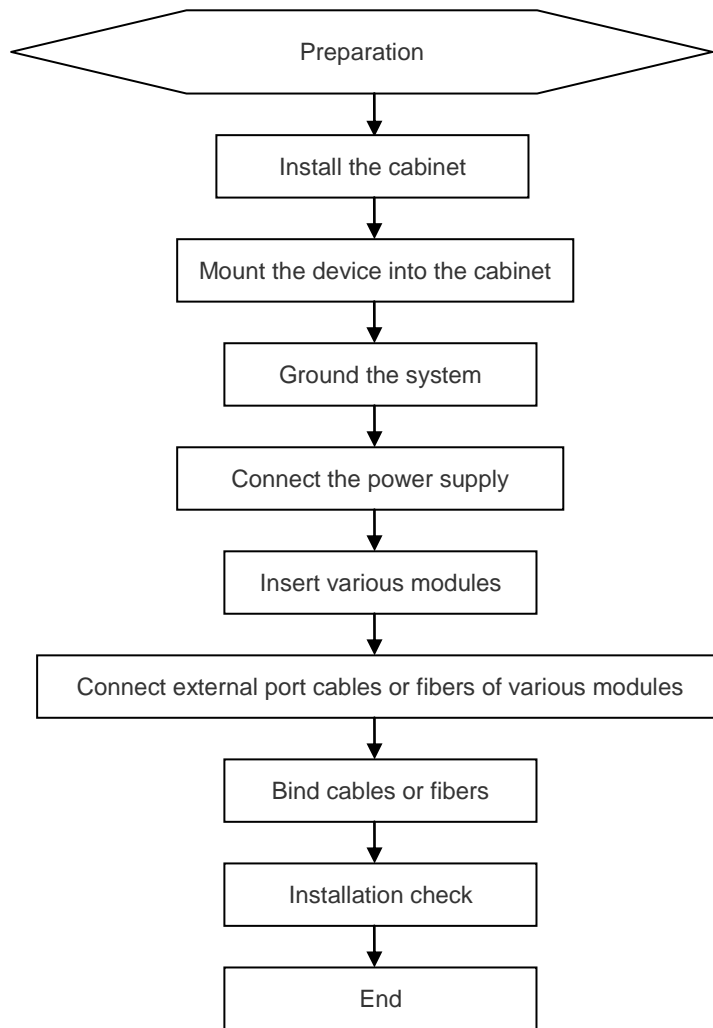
Preparation

Install the cabinet

Mount the device into the cabinet

Ground the system

Connect the power supply

Insert various modules

Connect external port cables or fibers of various modules

Bind cables or fibers

Installation check

End